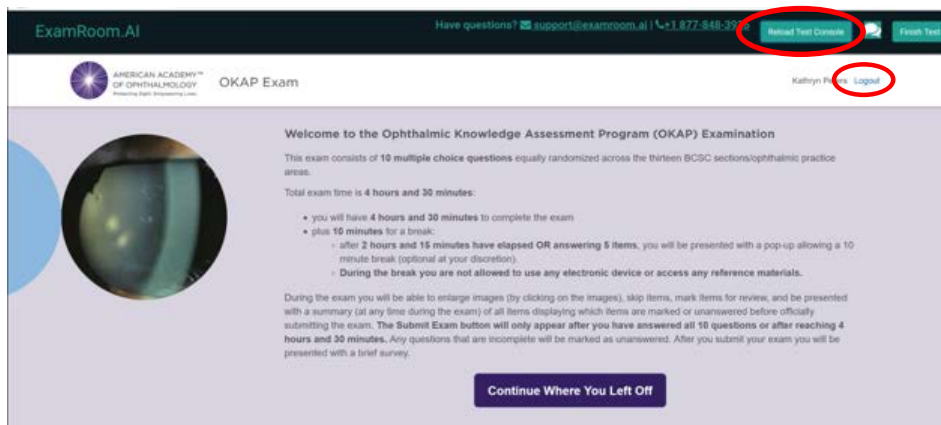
ExamRoom.AI

Have questions? support@examroom.ai | +1 877-848-39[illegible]

Reload Test Console

Finish Test

AMERICAN ACADEMY™ OF OPHTHALMOLOGY
Protecting Sight. Empowering Lives.

OKAP Exam

Kathryn P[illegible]s Logout

Welcome to the Ophthalmic Knowledge Assessment Program (OKAP) Examination

This exam consists of 10 multiple choice questions equally randomized across the thirteen BCSC sections/ophthalmic practice areas.

Total exam time is 4 hours and 30 minutes:

- you will have 4 hours and 30 minutes to complete the exam
- plus 10 minutes for a break:
  - after 2 hours and 15 minutes have elapsed OR answering 5 items, you will be presented with a pop-up allowing a 10 minute break (optional at your discretion).
  - During the break you are not allowed to use any electronic device or access any reference materials.

During the exam you will be able to enlarge images (by clicking on the images), skip items, mark items for review, and be presented with a summary (at any time during the exam) of all items displaying which items are marked or unanswered before officially submitting the exam. The Submit Exam button will only appear after you have answered all 10 questions or after reaching 4 hours and 30 minutes. Any questions that are incomplete will be marked as unanswered. After you submit your exam you will be presented with a brief survey.

Continue Where You Left Off